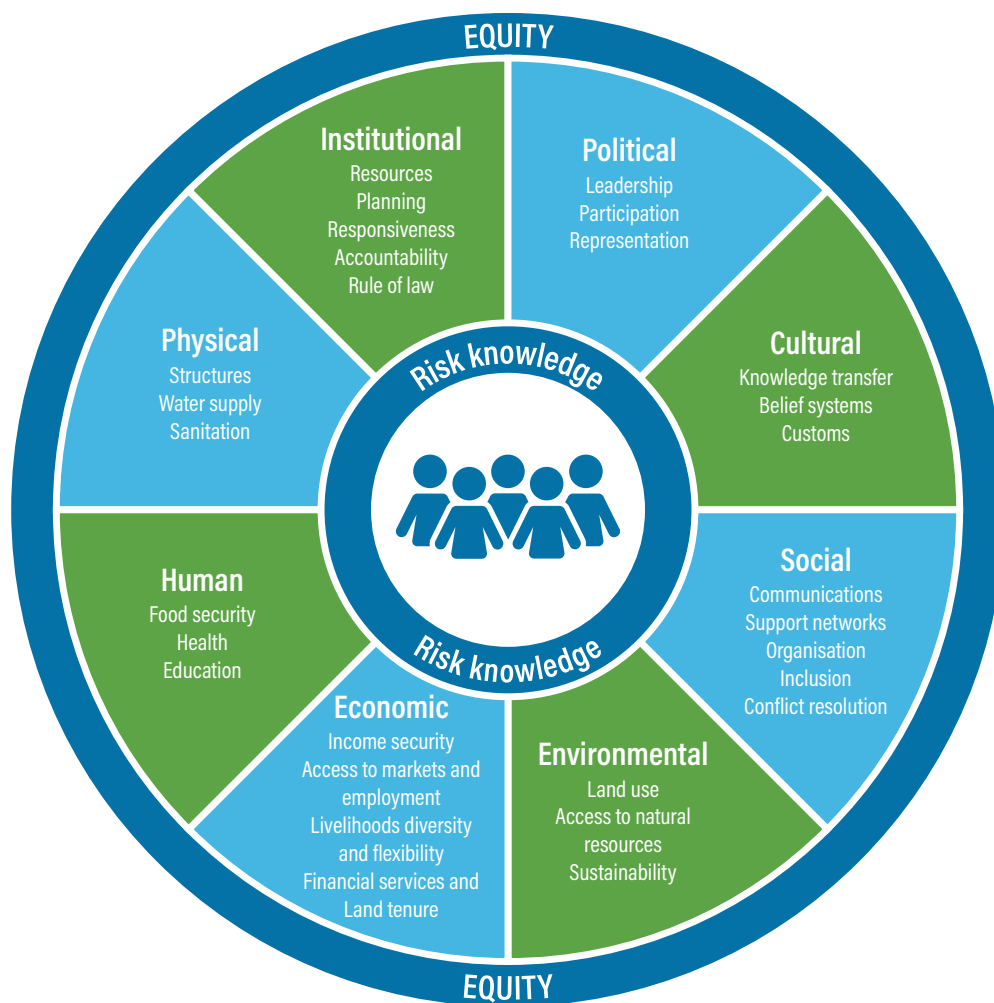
EQUITY

Institutional
Resources
Planning
Responsiveness
Accountability
Rule of law

Political
Leadership
Participation
Representation

Physical
Structures
Water supply
Sanitation

Cultural
Knowledge transfer
Belief systems
Customs

Risk knowledge

Risk knowledge

Human
Food security
Health
Education

Social
Communications
Support networks
Organisation
Inclusion
Conflict resolution

Economic
Income security
Access to markets and employment
Livelihoods diversity and flexibility
Financial services and Land tenure

Environmental
Land use
Access to natural resources
Sustainability

EQUITY